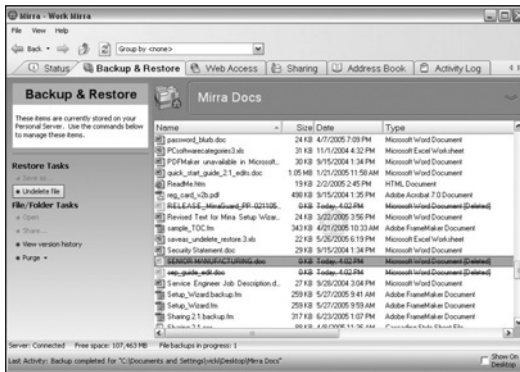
Mirra - Work Mirra

File View Help

Back Group by <none>

Status | Backup & Restore | Web Access | Sharing | Address Book | Activity Log

Backup & Restore

Mirra Docs

These items are currently stored on your Personal Server. Use the commands below to manage these items.

Restore Tasks

Save as...

Undelete file

File/Folder Tasks

Open

Share...

View version history

Purge

| Name | Size | Date | Type |
|---|---|---|---|
| password_blurb.doc | 24 KB | 4/7/2005 7:09 PM | Microsoft Word Document |
| PCsoftwarecategories3.xls | 31 KB | 11/1/2004 4:32 PM | Microsoft Excel Worksheet |
| PDFMaker unavailable in Microsoft... | 30 KB | 9/15/2004 1:34 PM | Microsoft Word Document |
| quick_start_guide_2.1_edits.doc | 1.05 MB | 1/21/2005 11:58 AM | Microsoft Word Document |
| ReadMe.htm | 19 KB | 2/2/2005 2:45 PM | HTML Document |
| reg_card_v2b.pdf | 498 KB | 9/15/2004 1:35 PM | Adobe Acrobat 7.0 Document |
| RELEASE_MirraGuard_PP_021105... | 0 KB | Today, 4:02 PM | Microsoft Word Document (Deleted) |
| Revised Text for Mirra Setup Wizar... | 24 KB | 3/22/2005 3:56 PM | Microsoft Word Document |
| sample_TOC.fm | 343 KB | 4/21/2005 10:33 AM | Adobe FrameMaker Document |
| saveas_undelete_restore.3.xls | 22 KB | 5/26/2005 6:19 PM | Microsoft Excel Worksheet |
| Security Statement.doc | 29 KB | 9/15/2004 1:34 PM | Microsoft Word Document |
| SENIOR MANUFACTURING.doc | 0 KB | Today, 4:02 PM | Microsoft Word Document (Deleted) |
| sep_guide_edit.doc | 0 KB | Today, 4:02 PM | Microsoft Word Document (Deleted) |
| Service Engineer Job Description.d... | 27 KB | 9/28/2004 3:04 PM | Microsoft Word Document |
| Setup_Wizard.backup.fm | 259 KB | 5/27/2005 9:41 AM | Adobe FrameMaker Document |
| Setup_Wizard.fm | 259 KB | 5/27/2005 9:59 AM | Adobe FrameMaker Document |
| Sharing 2.1.backup.fm | 317 KB | 6/23/2005 1:07 PM | Adobe FrameMaker Document |
| Sharing 2.1.css | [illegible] | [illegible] | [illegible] |

Server: Connected Free space: 107,463 MB File backups in progress: 1

Last Activity: Backup completed for "C:\Documents and Settings\vicki\Desktop\Mirra Docs"

Show On Desktop